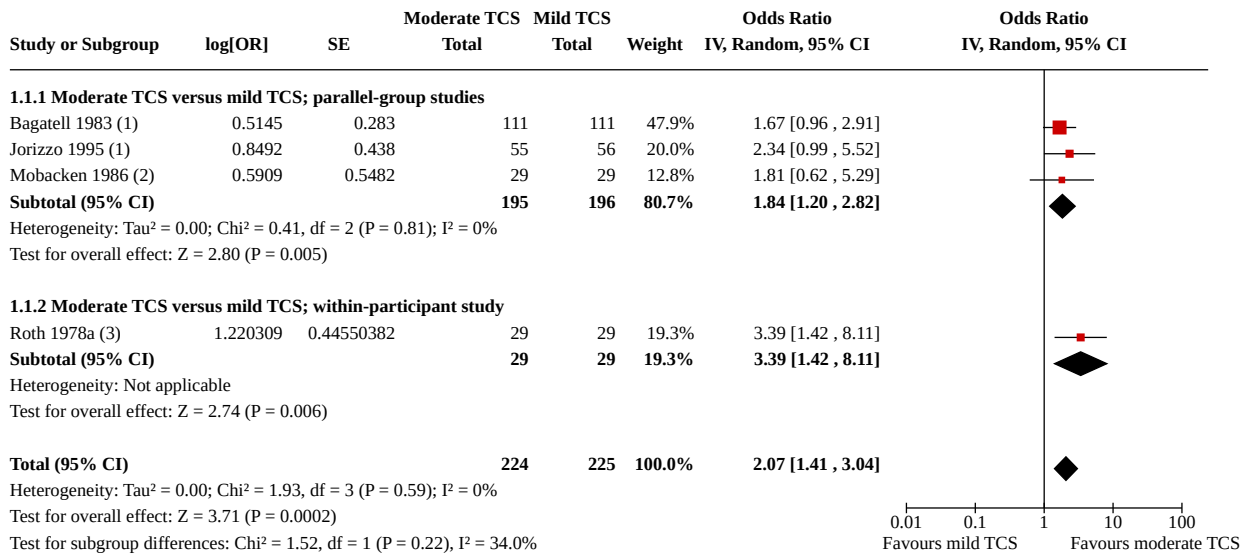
| Study or Subgroup | log[OR] | SE | Moderate TCS Total | Mild TCS Total | Weight | Odds Ratio IV, Random, 95% CI | Odds Ratio IV, Random, 95% CI |
|---|---|---|---|---|---|---|---|
| **1.1.1 Moderate TCS versus mild TCS; parallel-group studies** | | | | | | | |
| Bagatell 1983 (1) | 0.5145 | 0.283 | 111 | 111 | 47.9% | 1.67 [0.96 , 2.91] | |
| Jorizzo 1995 (1) | 0.8492 | 0.438 | 55 | 56 | 20.0% | 2.34 [0.99 , 5.52] | |
| Mobacken 1986 (2) | 0.5909 | 0.5482 | 29 | 29 | 12.8% | 1.81 [0.62 , 5.29] | |
| **Subtotal (95% CI)** | | | **195** | **196** | **80.7%** | **1.84 [1.20 , 2.82]** | |
| Heterogeneity: Tau² = 0.00; Chi² = 0.41, df = 2 (P = 0.81); I² = 0% | | | | | | | |
| Test for overall effect: Z = 2.80 (P = 0.005) | | | | | | | |
| **1.1.2 Moderate TCS versus mild TCS; within-participant study** | | | | | | | |
| Roth 1978a (3) | 1.220309 | 0.44550382 | 29 | 29 | 19.3% | 3.39 [1.42 , 8.11] | |
| **Subtotal (95% CI)** | | | **29** | **29** | **19.3%** | **3.39 [1.42 , 8.11]** | |
| Heterogeneity: Not applicable | | | | | | | |
| Test for overall effect: Z = 2.74 (P = 0.006) | | | | | | | |
| **Total (95% CI)** | | | **224** | **225** | **100.0%** | **2.07 [1.41 , 3.04]** | |
| Heterogeneity: Tau² = 0.00; Chi² = 1.93, df = 3 (P = 0.59); I² = 0% | | | | | | | |
| Test for overall effect: Z = 3.71 (P = 0.0002) | | | | | | | |
| Test for subgroup differences: Chi² = 1.52, df = 1 (P = 0.22), I² = 34.0% | | | | | | | |

0.01 0.1 1 10 100
Favours mild TCS Favours moderate TCS